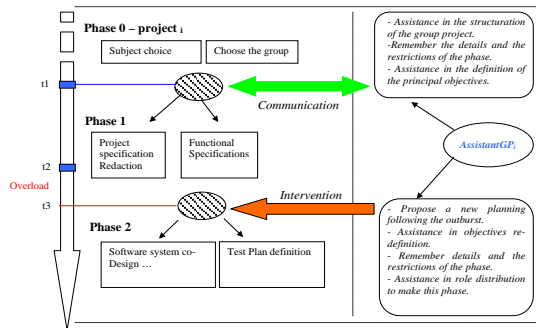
Phase 0 – project $_i$

Subject choice

Choose the group

t1

Communication

Phase 1

Project specification Redaction

Functional Specifications

t2

Overload

t3

Intervention

Phase 2

Software system co-Design …

Test Plan definition

- Assistance in the structuration of the group project.
-Remember the details and the restrictions of the phase.
- Assistance in the definition of the principal objectives.

AssistantGP$_i$

- Propose a new planning following the outburst.
- Assistance in objectives redefinition.
- Remember details and the restrictions of the phase.
- Assistance in role distribution to make this phase.